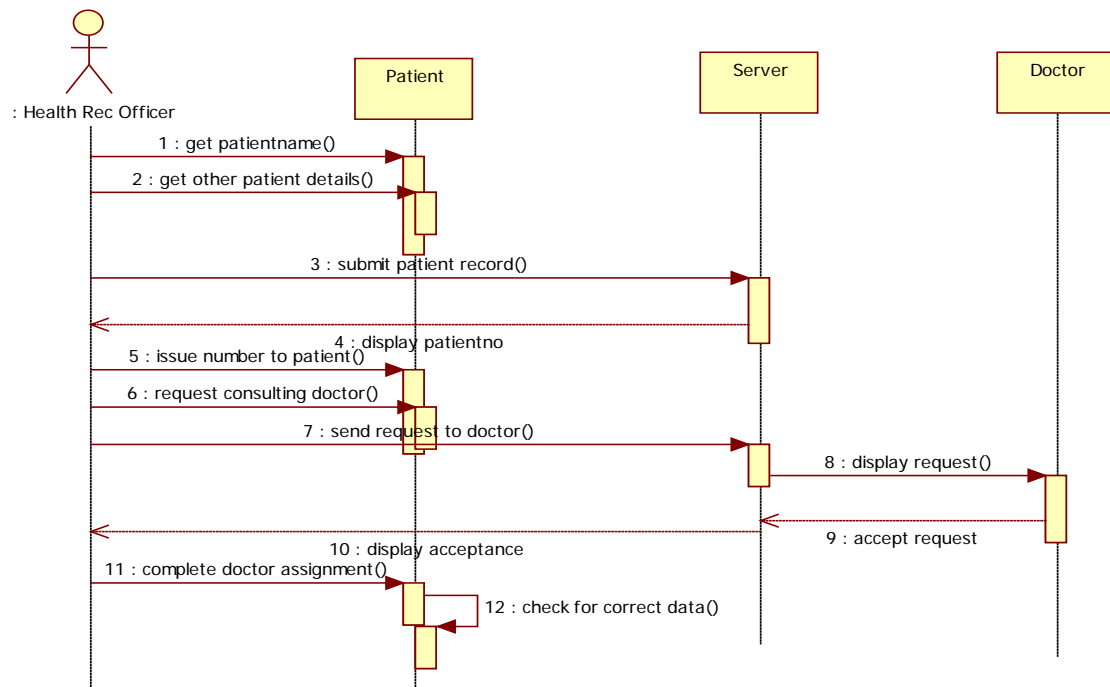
: Health Rec Officer

Patient

Server

Doctor

1 : get patientname()

2 : get other patient details()

3 : submit patient record()

4 : display patientno

5 : issue number to patient()

6 : request consulting doctor()

7 : send request to doctor()

8 : display request()

9 : accept request

10 : display acceptance

11 : complete doctor assignment()

12 : check for correct data()